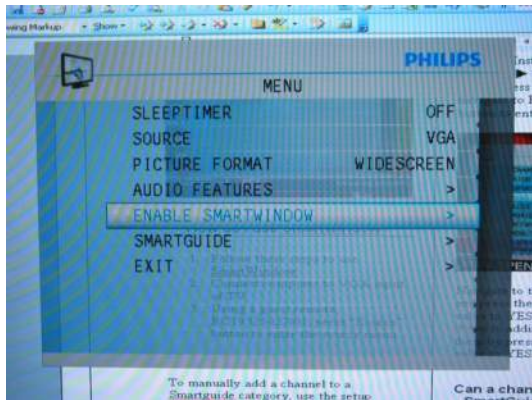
wing Markup · Show ·

PHILIPS

MENU

| | |
|---|---|
| SLEEPTIMER | OFF |
| SOURCE | VGA |
| PICTURE FORMAT | WIDESCREEN |
| AUDIO FEATURES | > |
| ENABLE SMARTWINDOW | > |
| SMARTGUIDE | > |
| EXIT | > |

To manually add a channel to a Smartguide category, use the setup

Can a chan